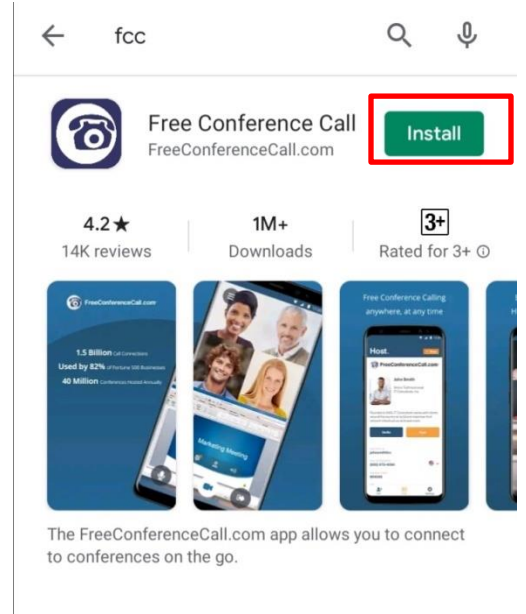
fcc

Free Conference Call
FreeConferenceCall.com

Install

4.2★
14K reviews

1M+
Downloads

3+
Rated for 3+ ⓘ

FreeConferenceCall.com

1.5 Billion Call Connections
Used by 82% of Fortune 500 Businesses
40 Million Conferences Hosted Annually

Marketing Meeting

Free Conference Calling anywhere, at any time

Host.

FreeConferenceCall.com

The FreeConferenceCall.com app allows you to connect to conferences on the go.